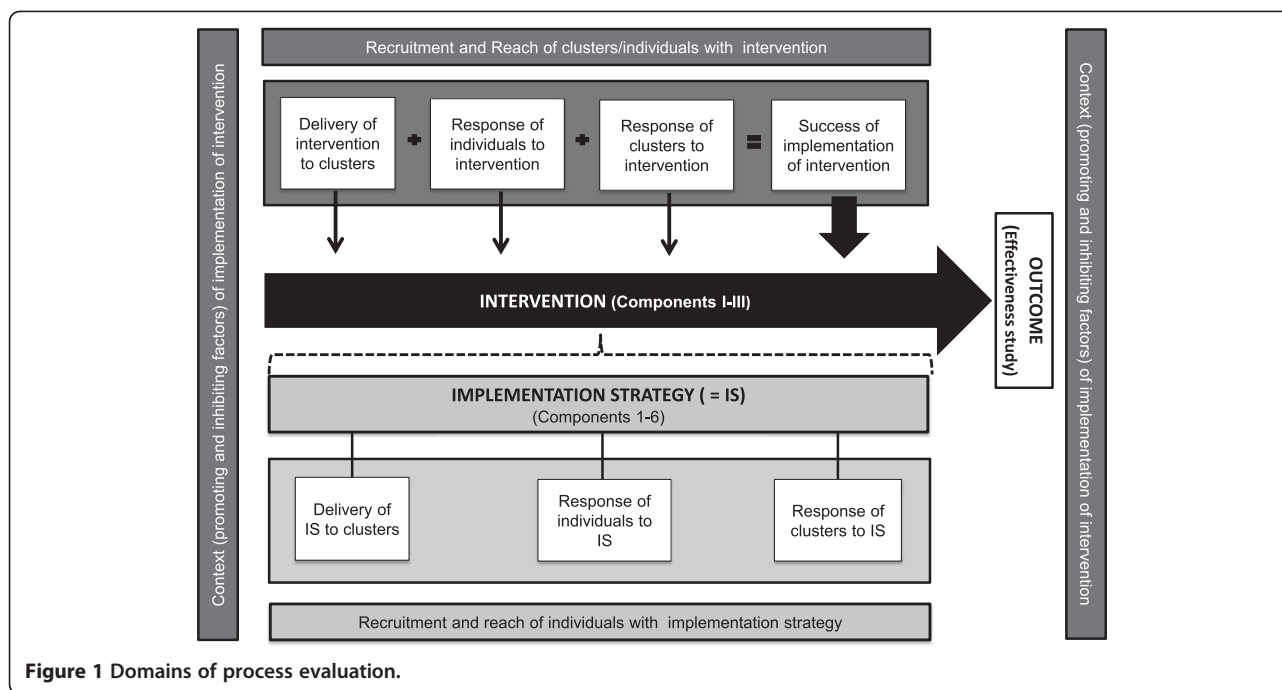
Context (promoting and inhibiting factors) of implementation of intervention

Recruitment and Reach of clusters/individuals with intervention

Delivery of intervention to clusters + Response of individuals to intervention + Response of clusters to intervention = Success of implementation of intervention

INTERVENTION (Components I-III)

OUTCOME (Effectiveness study)

IMPLEMENTATION STRATEGY ( = IS) (Components 1-6)

Delivery of IS to clusters

Response of individuals to IS

Response of clusters to IS

Recruitment and reach of individuals with implementation strategy

Context (promoting and inhibiting factors) of implementation of intervention

Figure 1 Domains of process evaluation.